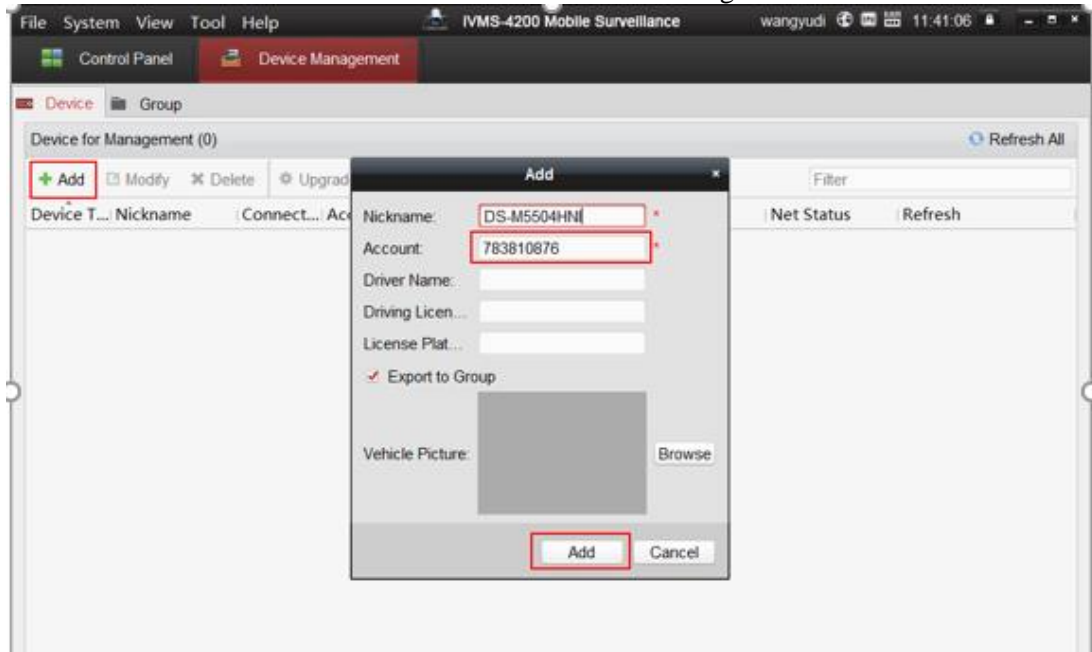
File System View Tool Help

iVMS-4200 Mobile Surveillance

wangyudi 11:41:06

Control Panel

Device Management

Device Group

Device for Management (0)

Refresh All

+ Add Modify Delete Upgrad

Filter

Device T... Nickname Connect... Ac

Net Status Refresh

Add

Nickname: DS-M5504HNI *

Account: 783810876 *

Driver Name:

Driving Licen...

License Plat...

Export to Group

Vehicle Picture:

Browse

Add Cancel